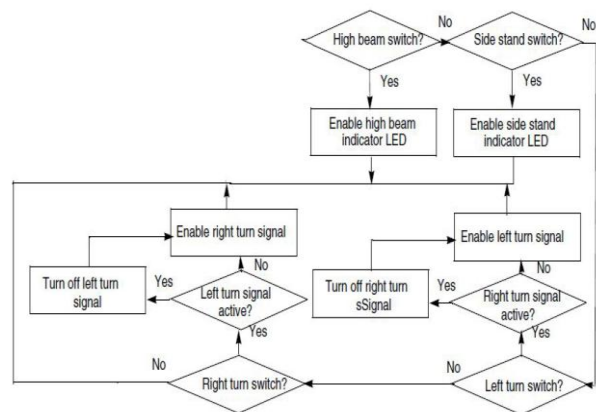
High beam switch?

No

Side stand switch?

No

Yes

Yes

Enable high beam indicator LED

Enable side stand indicator LED

Enable right turn signal

Enable left turn signal

No

No

Turn off left turn signal

Yes

Left turn signal active?

Yes

Turn off right turn sSignal

Yes

Right turn signal active?

Yes

No

Right turn switch?

No

Left turn switch?